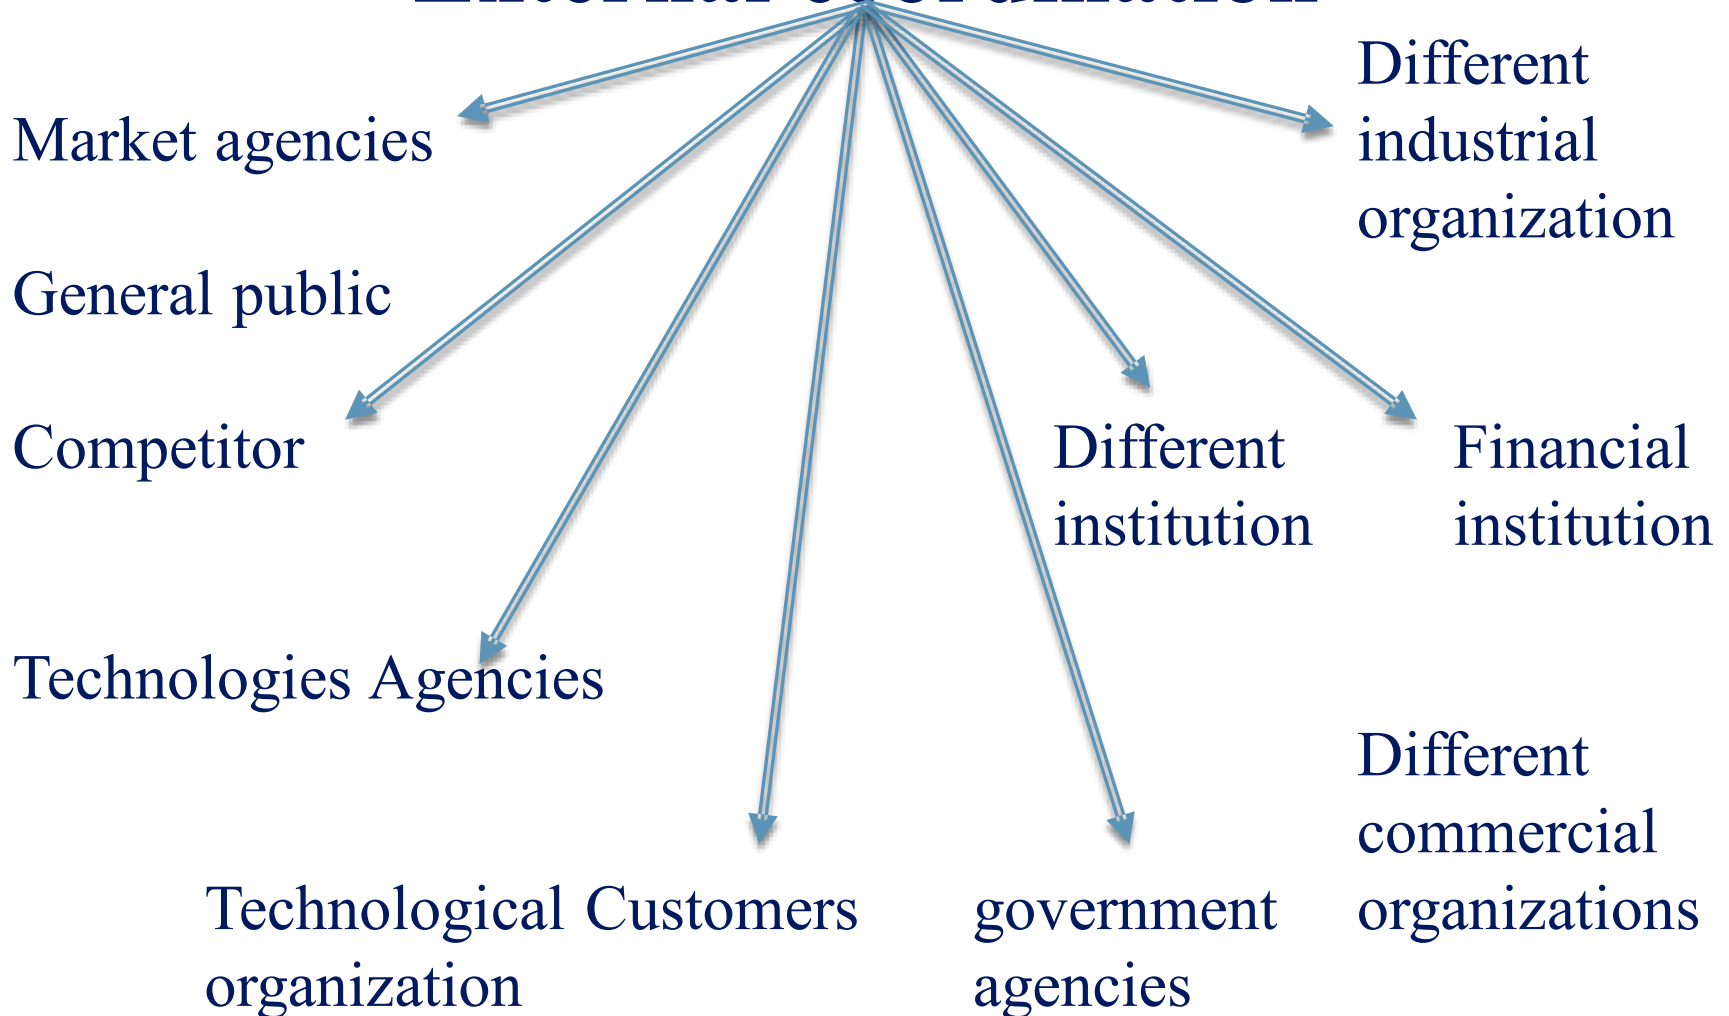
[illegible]

Market agencies

General public

Competitor

Technologies Agencies

Technological organization

Customers

government agencies

Different institution

Financial institution

Different industrial organization

Different commercial organizations